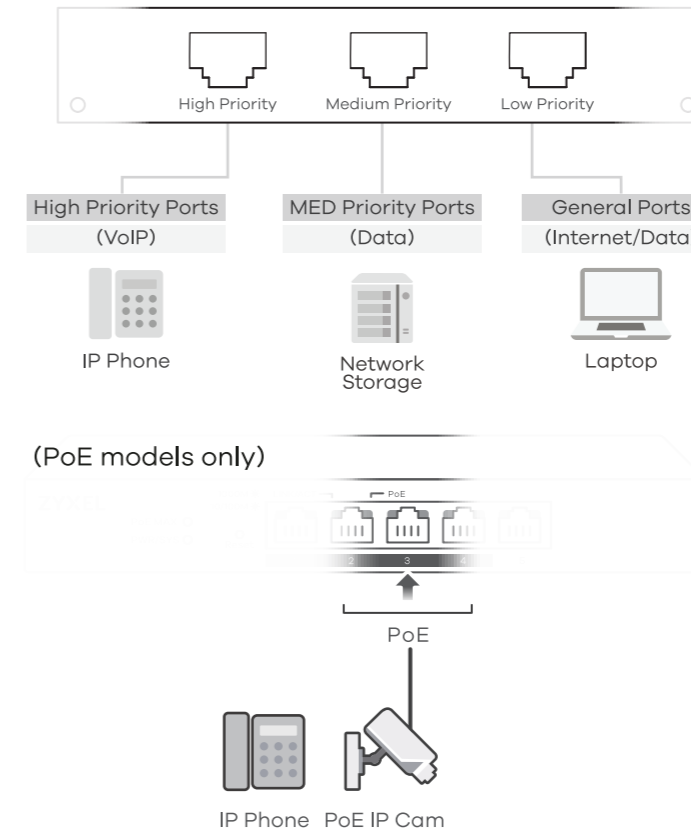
High Priority Medium Priority Low Priority

High Priority Ports
(VoIP)

MED Priority Ports
(Data)

General Ports
(Internet/Data

IP Phone

Network Storage

Laptop

(PoE models only)

PoE

2 3 4

PoE

IP Phone PoE IP Cam